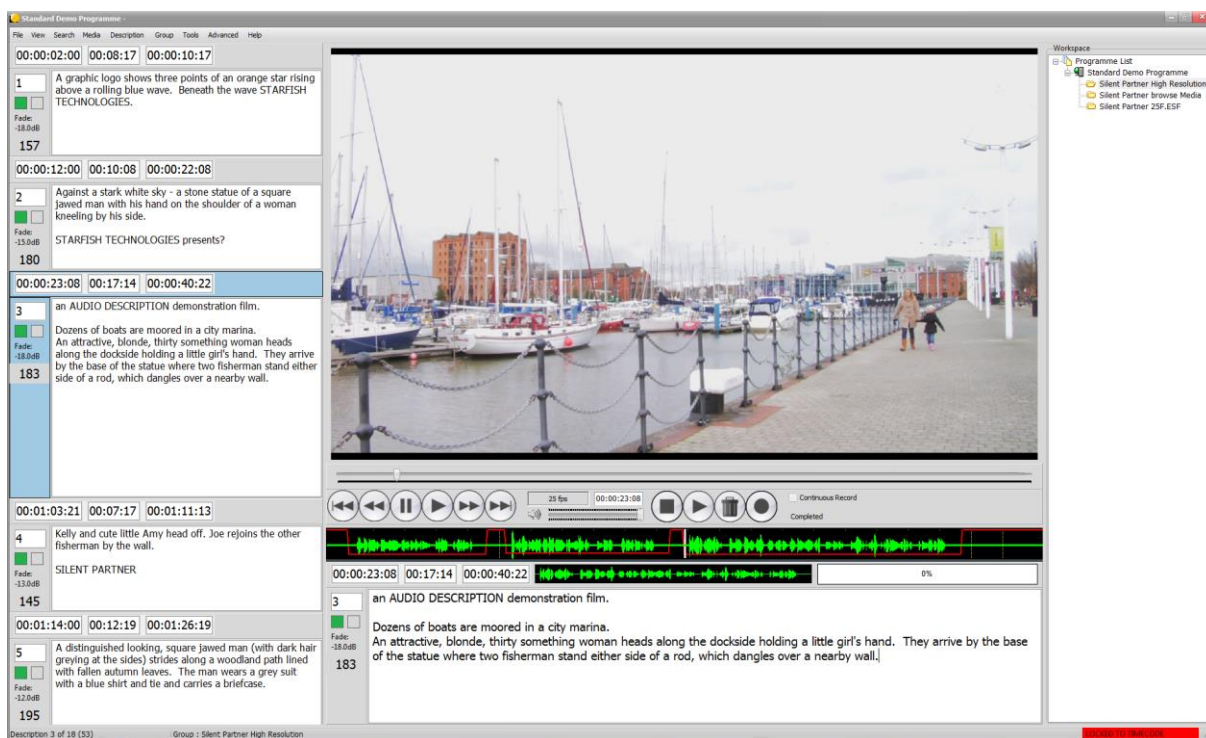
Standard Demo Programme -

File View Search Media Description Group Tools Advanced Help

00:00:02:00 00:08:17 00:00:10:17

1

A graphic logo shows three points of an orange star rising above a rolling blue wave. Beneath the wave STARFISH TECHNOLOGIES.

Fade: -18.0dB

157

00:00:12:00 00:10:08 00:00:22:08

2

Against a stark white sky - a stone statue of a square jawed man with his hand on the shoulder of a woman kneeling by his side.

STARFISH TECHNOLOGIES presents?

Fade: -15.0dB

180

00:00:23:08 00:17:14 00:00:40:22

3

an AUDIO DESCRIPTION demonstration film.

Dozens of boats are moored in a city marina.
An attractive, blonde, thirty something woman heads along the dockside holding a little girl's hand. They arrive by the base of the statue where two fisherman stand either side of a rod, which dangles over a nearby wall.

Fade: -18.0dB

183

00:01:03:21 00:07:17 00:01:11:13

4

Kelly and cute little Amy head off. Joe rejoins the other fisherman by the wall.

SILENT PARTNER

Fade: -13.0dB

145

00:01:14:00 00:12:19 00:01:26:19

5

A distinguished looking, square jawed man (with dark hair greying at the sides) strides along a woodland path lined with fallen autumn leaves. The man wears a grey suit with a blue shirt and tie and carries a briefcase.

Fade: -12.0dB

195

Description 3 of 18 (53)

Group : Silent Partner High Resolution

25 fps 00:00:23:08

Continuous Record

Completed

00:00:23:08 00:17:14 00:00:40:22

0%

3

Fade: -18.0dB

183

an AUDIO DESCRIPTION demonstration film.

Dozens of boats are moored in a city marina.
An attractive, blonde, thirty something woman heads along the dockside holding a little girl's hand. They arrive by the base of the statue where two fisherman stand either side of a rod, which dangles over a nearby wall.

Workspace

Programme List
Standard Demo Programme
Silent Partner High Resolution
Silent Partner browse Media
Silent Partner 25F.ESF

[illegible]